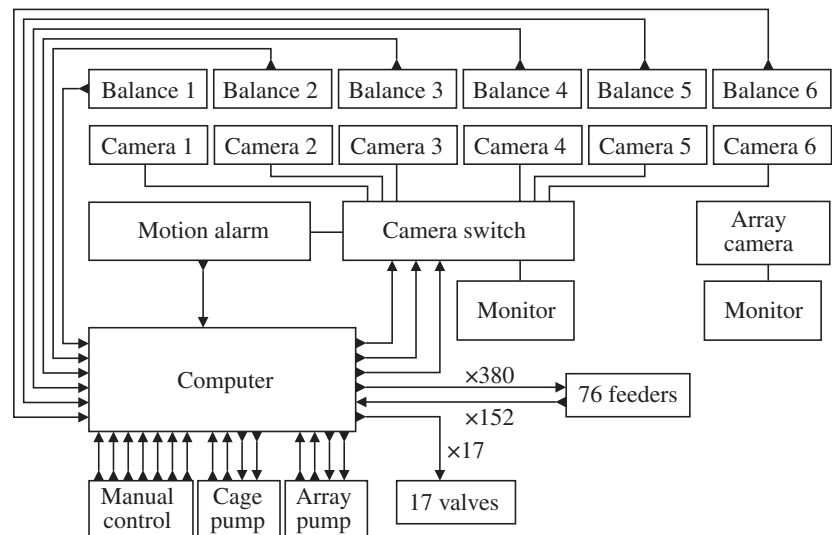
Balance 1
Balance 2
Balance 3
Balance 4
Balance 5
Balance 6
Camera 1
Camera 2
Camera 3
Camera 4
Camera 5
Camera 6
Motion alarm
Camera switch
Array camera
Monitor
Monitor
Computer
×380
76 feeders
×152
×17
17 valves
Manual control
Cage pump
Array pump